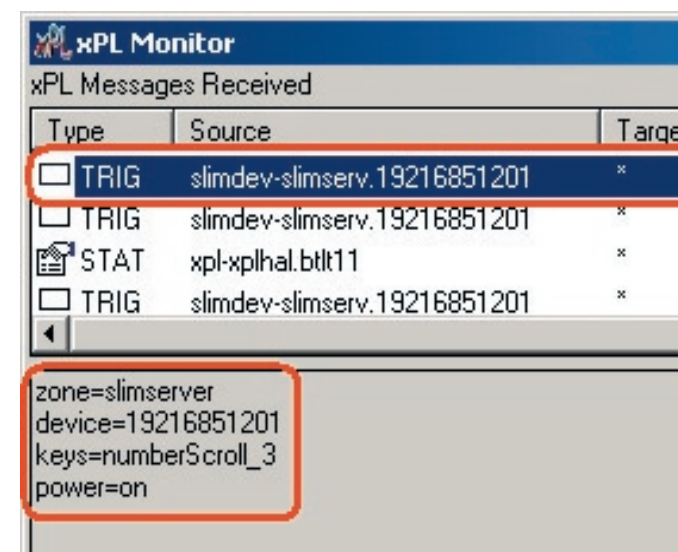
xPL Monitor

xPL Messages Received

| Type | Source | Targe |
|---|---|---|
| TRIG | slimdev-slimserv.19216851201 | * |
| TRIG | slimdev-slimserv.19216851201 | * |
| STAT | xpl-xplhal.btlt11 | * |
| TRIG | slimdev-slimserv.19216851201 | * |

zone=slimserver
device=19216851201
keys=numberScroll_3
power=on